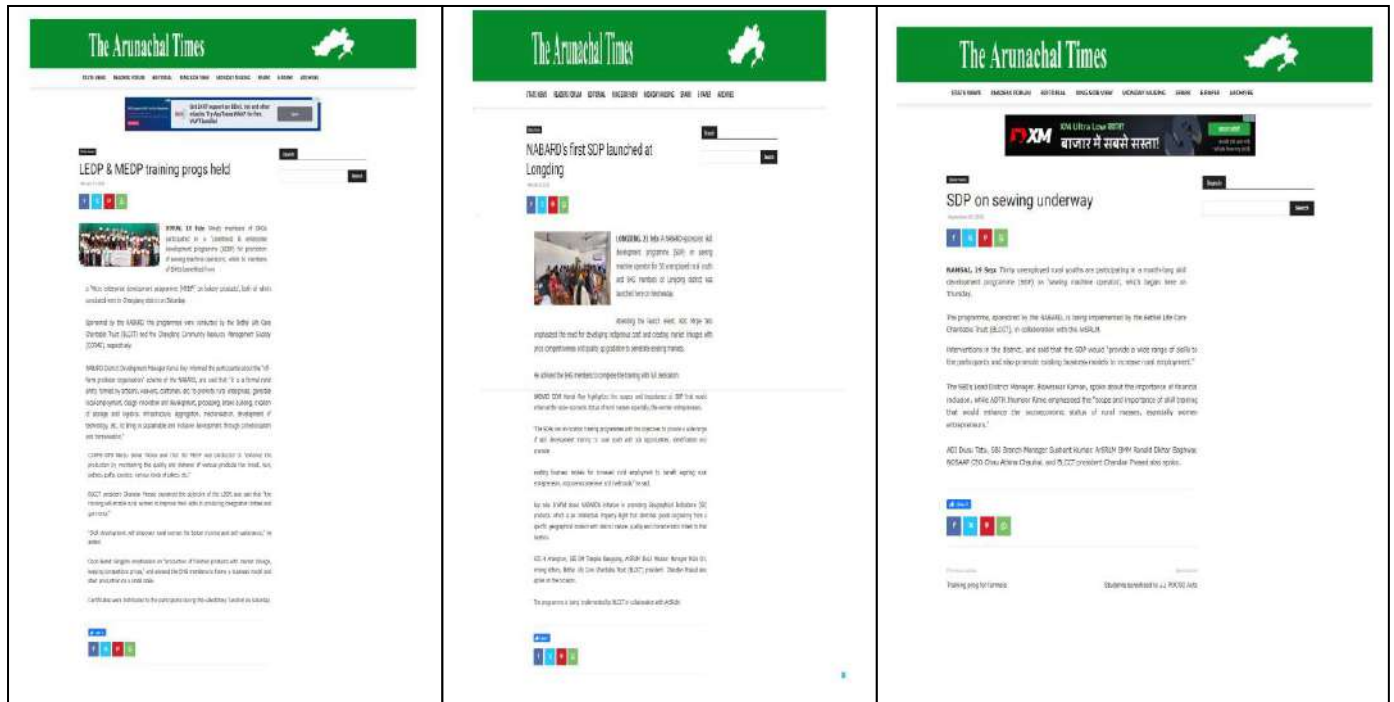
The Arunachal Times

LEDP & MEDP training progs held

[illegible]

The Arunachal Times

NABARD's first SDP launched at Longding

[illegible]

The Arunachal Times

XM बाजार में सबसे सस्ता!

SDP on sewing underway

RANGAL, 19 Sep: Thirty unemployed rural youths are participating in a month-long skill development programme (SDP) on "sewing machine operator," which began here on Thursday.

The programme, sponsored by the NABARD, is being implemented by the Bethel Life Care Charitable Trust (BLCCT), in collaboration with the ArSRLM.

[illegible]

The NABARD's Lead District Manager, Biswaswar Kumar, spoke about the importance of financial inclusion, while ADTR Rumeer Kime emphasized the "scope and importance of skill training that would enhance the socioeconomic status of rural masses, especially women entrepreneurs."

ADI Dusu Tatu, SBI Branch Manager Sushant Kumar, ArSRLM BMM Ronald Dikter Baghwar, SOSAAP CEO Chau Ahina Chaulai, and BLCCT president Chandan Prasad also spoke.

Training prog for farmers

Students sensitised to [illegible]